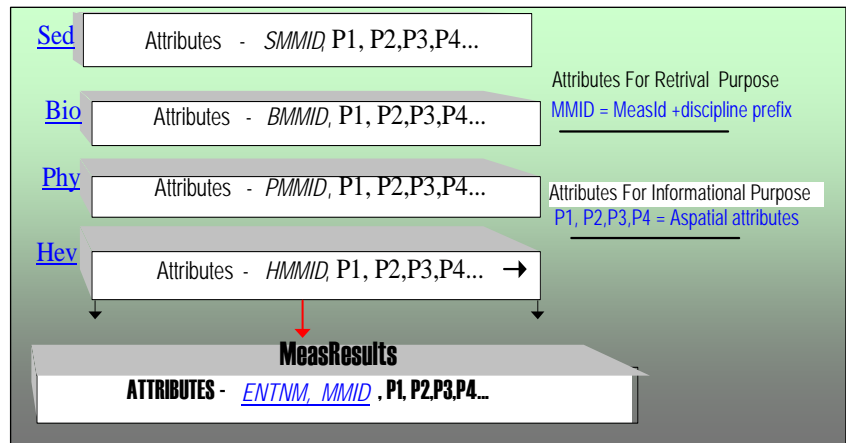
Sed
Attributes - SMMID, P1, P2,P3,P4...

Attributes For Retrival Purpose
MMID = MeasId +discipline prefix

Bio
Attributes - BMMID, P1, P2,P3,P4...

Phy
Attributes - PMMID, P1, P2,P3,P4...

Attributes For Informational Purpose
P1, P2,P3,P4 = Aspatial attributes

Hev
Attributes - HMMID, P1, P2,P3,P4... →

MeasResults
ATTRIBUTES - ENTNM, MMID , P1, P2,P3,P4...